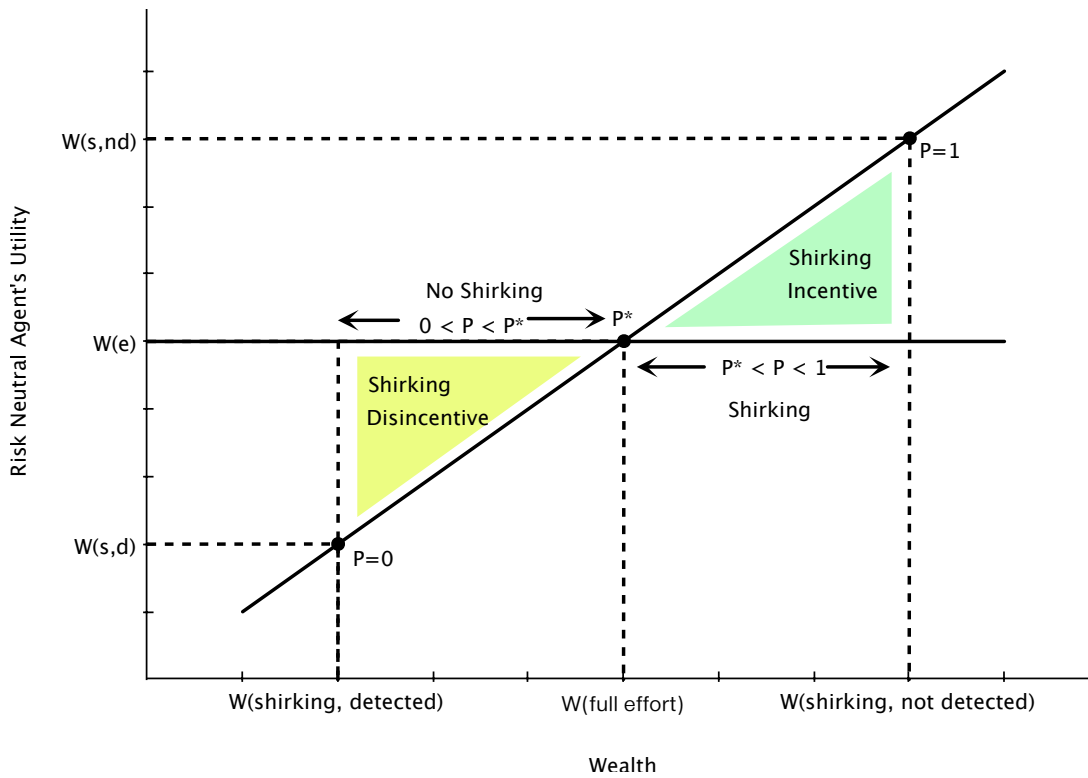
W(s,nd)

P=1

Shirking Incentive

No Shirking

0 < P < P*

P*

W(e)

P* < P < 1

Shirking

Shirking Disincentive

W(s,d)

P=0

Risk Neutral Agent's Utility

W(shirking, detected)

W(full effort)

W(shirking, not detected)

Wealth